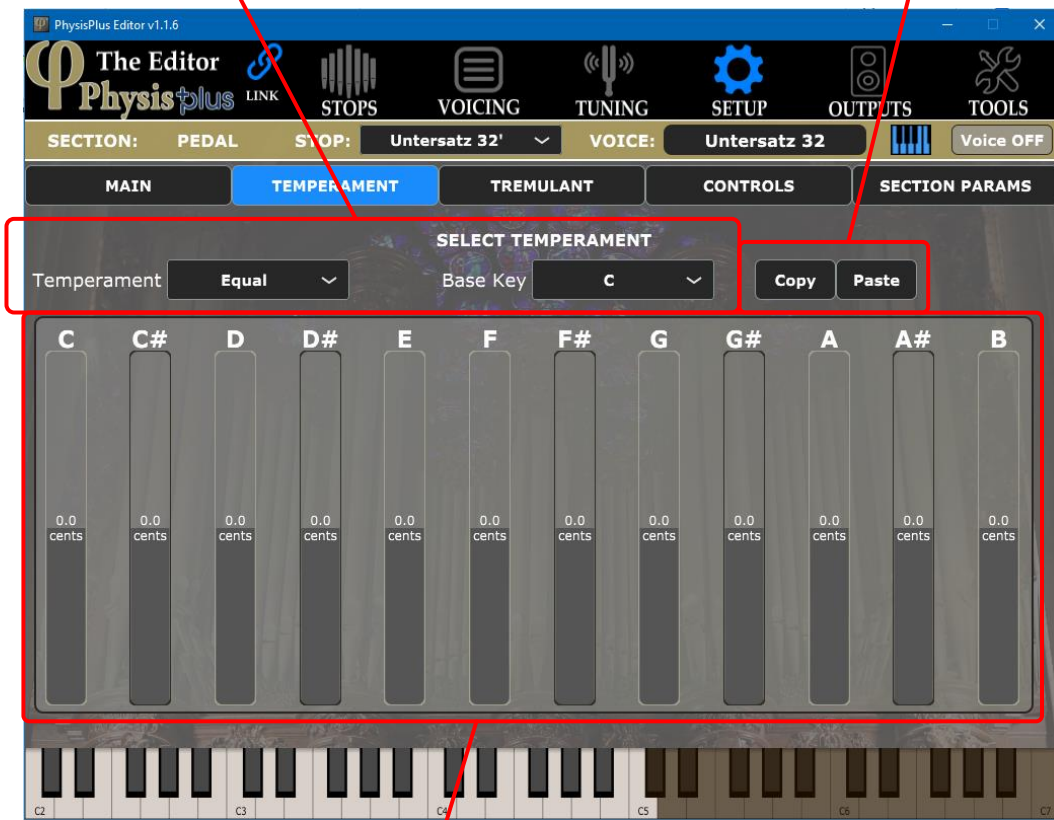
PhysisPlus Editor v1.1.6

The Editor Physis plus

LINK

STOPS VOICING TUNING SETUP OUTPUTS TOOLS

SECTION: PEDAL STOP: Untersatz 32' VOICE: Untersatz 32 Voice OFF

MAIN TEMPERAMENT TREMULANT CONTROLS SECTION PARAMS

SELECT TEMPERAMENT

Temperament Equal Base Key C Copy Paste

| C | C# | D | D# | E | F | F# | G | G# | A | A# | B |
|---|---|---|---|---|---|---|---|---|---|---|---|
| 0.0 cents | 0.0 cents | 0.0 cents | 0.0 cents | 0.0 cents | 0.0 cents | 0.0 cents | 0.0 cents | 0.0 cents | 0.0 cents | 0.0 cents | 0.0 cents |

C2 C3 C4 C5 C6 C7